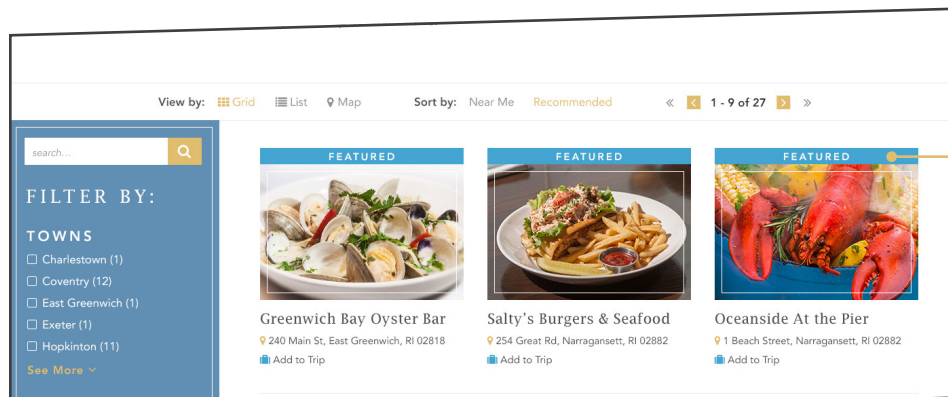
View by: Grid List Map Sort by: Near Me Recommended « 1 - 9 of 27 »

search...

FILTER BY:

TOWNS

Charlestown (1)

Coventry (12)

East Greenwich (1)

Exeter (1)

Hopkinton (11)

See More

FEATURED

Greenwich Bay Oyster Bar

240 Main St, East Greenwich, RI 02818

Add to Trip

FEATURED

Salty's Burgers & Seafood

254 Great Rd, Narragansett, RI 02882

Add to Trip

FEATURED

Oceanside At the Pier

1 Beach Street, Narragansett, RI 02882

Add to Trip